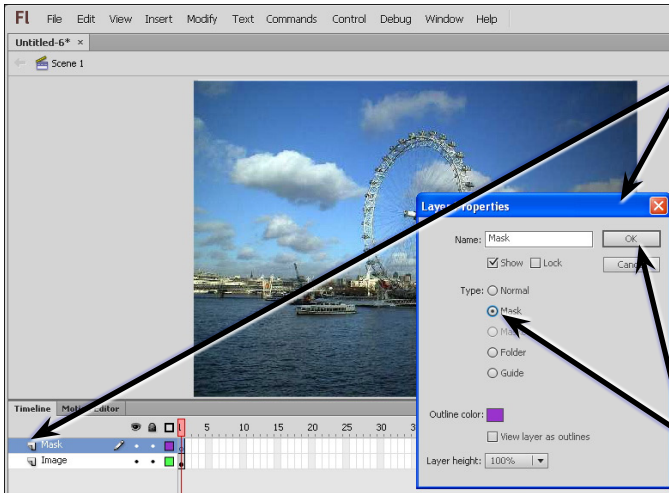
Fl File Edit View Insert Modify Text Commands Control Debug Window Help

Untitled-6* ×

Scene 1

Timeline Moti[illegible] Editor

Mask

Image

1 5 10 15 20 25 30 3

Lay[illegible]roperties

Name: Mask

OK

Show Lock

Can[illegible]

Type: Normal

Mask

Ma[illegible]

Folder

Guide

Outline color:

View layer as outlines

Layer height: 100%